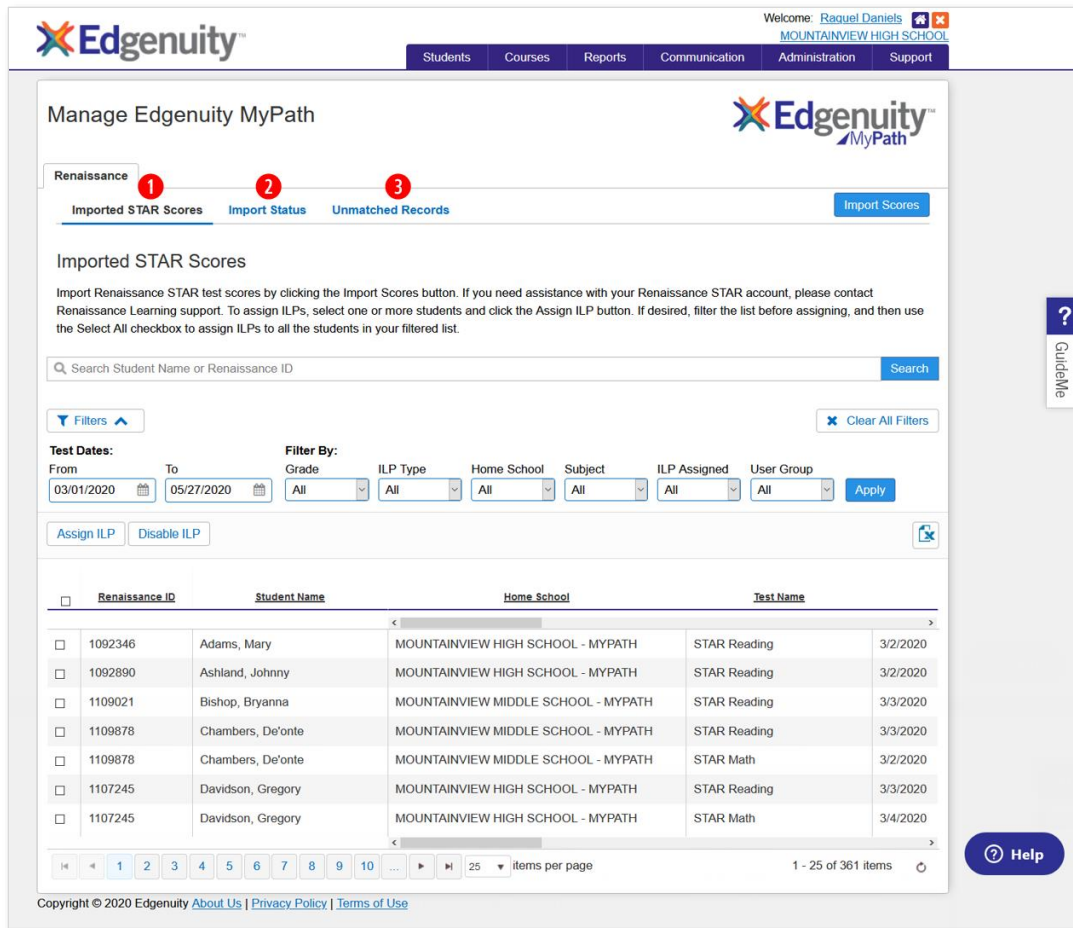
Edgenuity

Welcome: Raquel Daniels
MOUNTAINVIEW HIGH SCHOOL

Students | Courses | Reports | Communication | Administration | Support

Manage Edgenuity MyPath

Edgenuity MyPath

Renaissance

1 Imported STAR Scores
2 Import Status
3 Unmatched Records

Import Scores

Imported STAR Scores

Import Renaissance STAR test scores by clicking the Import Scores button. If you need assistance with your Renaissance STAR account, please contact Renaissance Learning support. To assign ILPs, select one or more students and click the Assign ILP button. If desired, filter the list before assigning, and then use the Select All checkbox to assign ILPs to all the students in your filtered list.

Search Student Name or Renaissance ID
Search

? GuideMe

Filters
Clear All Filters

Test Dates:
From 03/01/2020
To 05/27/2020

Filter By:
Grade All
ILP Type All
Home School All
Subject All
ILP Assigned All
User Group All
Apply

Assign ILP
Disable ILP

| | Renaissance ID | Student Name | Home School | Test Name | |
|---|---|---|---|---|---|
| ☐ | 1092346 | Adams, Mary | MOUNTAINVIEW HIGH SCHOOL - MYPATH | STAR Reading | 3/2/2020 |
| ☐ | 1092890 | Ashland, Johnny | MOUNTAINVIEW HIGH SCHOOL - MYPATH | STAR Reading | 3/2/2020 |
| ☐ | 1109021 | Bishop, Bryanna | MOUNTAINVIEW MIDDLE SCHOOL - MYPATH | STAR Reading | 3/3/2020 |
| ☐ | 1109878 | Chambers, De'onte | MOUNTAINVIEW MIDDLE SCHOOL - MYPATH | STAR Reading | 3/3/2020 |
| ☐ | 1109878 | Chambers, De'onte | MOUNTAINVIEW MIDDLE SCHOOL - MYPATH | STAR Math | 3/2/2020 |
| ☐ | 1107245 | Davidson, Gregory | MOUNTAINVIEW HIGH SCHOOL - MYPATH | STAR Reading | 3/3/2020 |
| ☐ | 1107245 | Davidson, Gregory | MOUNTAINVIEW HIGH SCHOOL - MYPATH | STAR Math | 3/4/2020 |

1 2 3 4 5 6 7 8 9 10 ... 25 items per page
1 - 25 of 361 items

Help

Copyright © 2020 Edgenuity About Us | Privacy Policy | Terms of Use